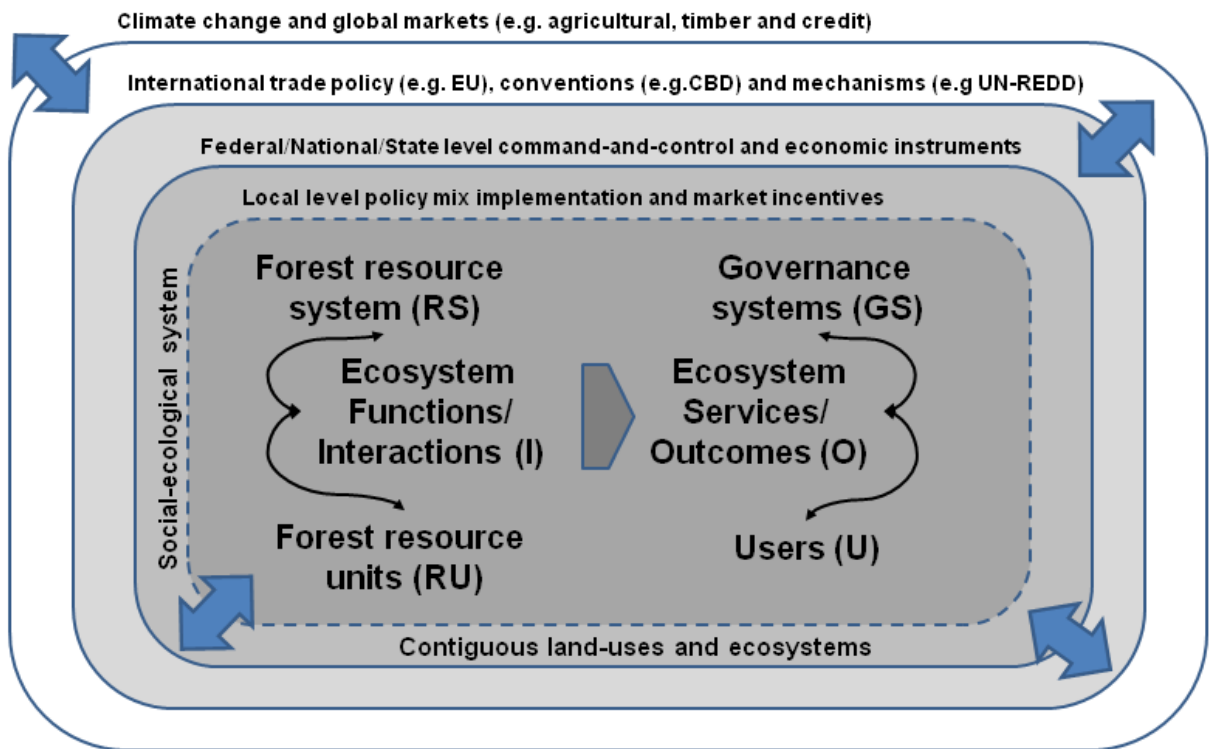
Climate change and global markets (e.g. agricultural, timber and credit)

International trade policy (e.g. EU), conventions (e.g.CBD) and mechanisms (e.g UN-REDD)

Federal/National/State level command-and-control and economic instruments

Local level policy mix implementation and market incentives

Social-ecological system

Forest resource system (RS)

Ecosystem Functions/ Interactions (I)

Forest resource units (RU)

Governance systems (GS)

Ecosystem Services/ Outcomes (O)

Users (U)

Contiguous land-uses and ecosystems